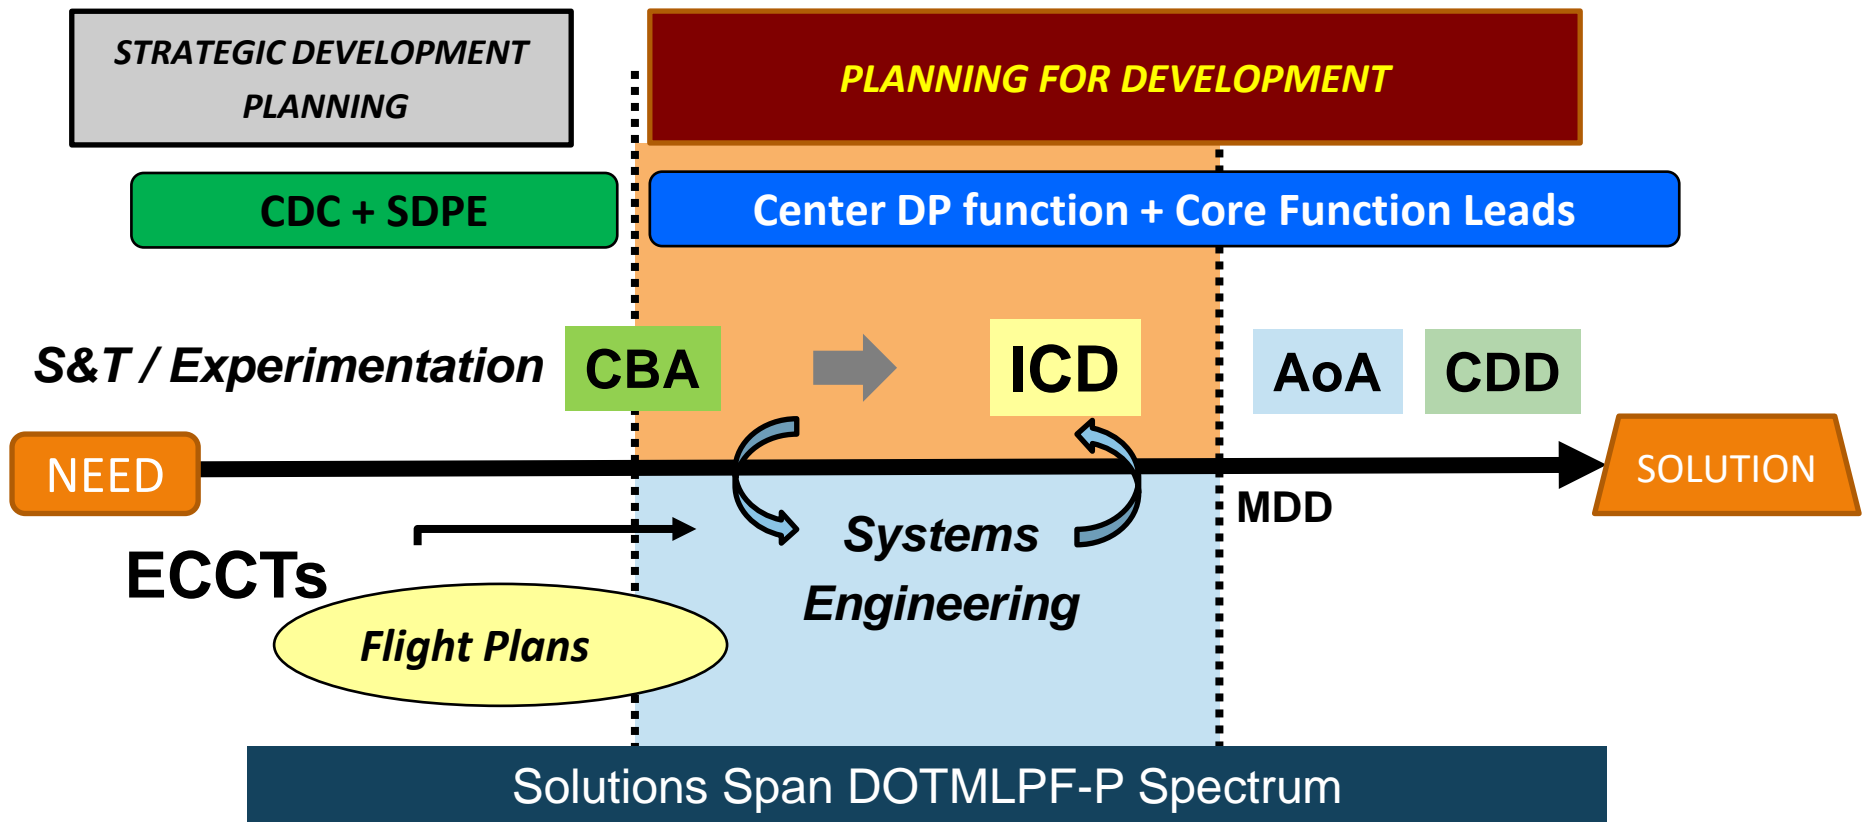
STRATEGIC DEVELOPMENT PLANNING

PLANNING FOR DEVELOPMENT

CDC + SDPE

Center DP function + Core Function Leads

S&T / Experimentation

CBA

ICD

AoA

CDD

NEED

SOLUTION

MDD

Systems Engineering

ECCTs

Flight Plans

Solutions Span DOTMLPF-P Spectrum